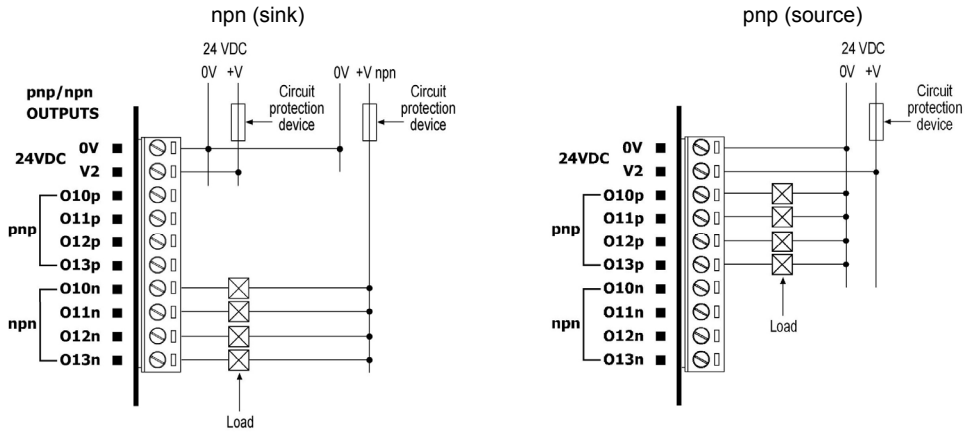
npn (sink)

24 VDC
0V +V
0V +V npn
Circuit protection device
Circuit protection device

pnp/npn OUTPUTS
24VDC
0V
V2
pnp
O10p
O11p
O12p
O13p
npn
O10n
O11n
O12n
O13n

Load

pnp (source)

24 VDC
0V +V
Circuit protection device

24VDC
0V
V2
pnp
O10p
O11p
O12p
O13p
npn
O10n
O11n
O12n
O13n

Load